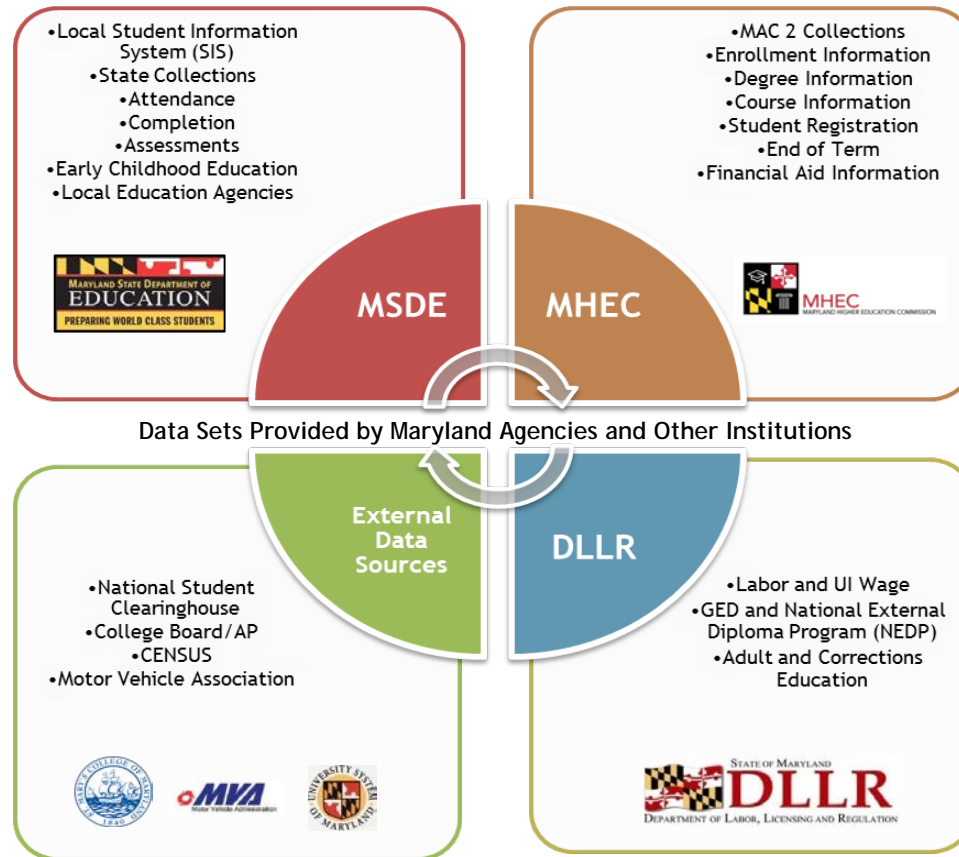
•Local Student Information System (SIS)
•State Collections
•Attendance
•Completion
•Assessments
•Early Childhood Education
•Local Education Agencies

MARYLAND STATE DEPARTMENT OF EDUCATION
PREPARING WORLD CLASS STUDENTS

•MAC 2 Collections
•Enrollment Information
•Degree Information
•Course Information
•Student Registration
•End of Term
•Financial Aid Information

MHEC
MARYLAND HIGHER EDUCATION COMMISSION

MSDE

MHEC

Data Sets Provided by Maryland Agencies and Other Institutions

External Data Sources

DLLR

•National Student Clearinghouse
•College Board/AP
•CENSUS
•Motor Vehicle Association

ST. MARY'S COLLEGE OF MARYLAND 1840

MVA
Motor Vehicle Administration

UNIVERSITY SYSTEM OF MARYLAND

•Labor and UI Wage
•GED and National External Diploma Program (NEDP)
•Adult and Corrections Education

STATE OF MARYLAND
DLLR
DEPARTMENT OF LABOR, LICENSING AND REGULATION